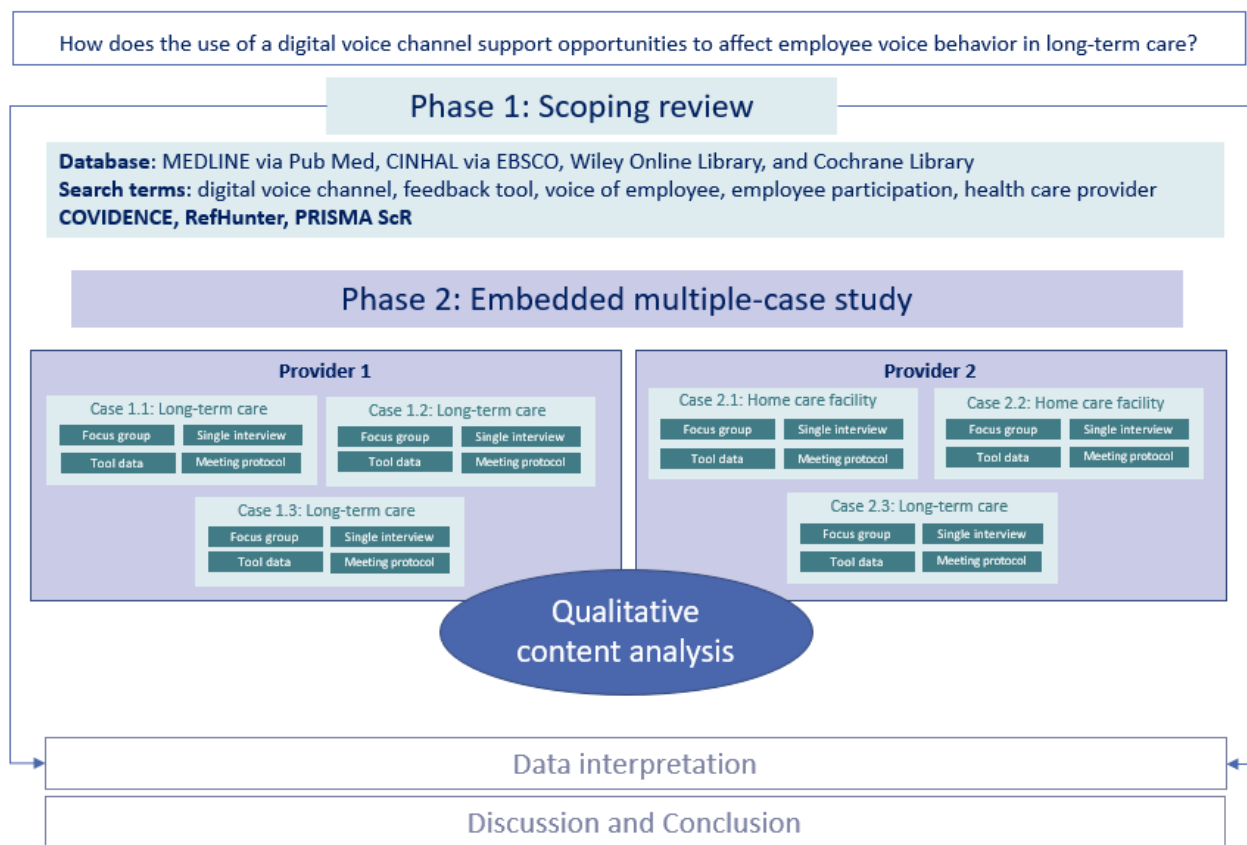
How does the use of a digital voice channel support opportunities to affect employee voice behavior in long-term care?

Phase 1: Scoping review

**Database:** MEDLINE via Pub Med, CINHAL via EBSCO, Wiley Online Library, and Cochrane Library
**Search terms:** digital voice channel, feedback tool, voice of employee, employee participation, health care provider
**COVIDENCE, RefHunter, PRISMA ScR**

Phase 2: Embedded multiple-case study

Provider 1

Case 1.1: Long-term care
Focus group
Single interview
Tool data
Meeting protocol

Case 1.2: Long-term care
Focus group
Single interview
Tool data
Meeting protocol

Case 1.3: Long-term care
Focus group
Single interview
Tool data
Meeting protocol

Provider 2

Case 2.1: Home care facility
Focus group
Single interview
Tool data
Meeting protocol

Case 2.2: Home care facility
Focus group
Single interview
Tool data
Meeting protocol

Case 2.3: Long-term care
Focus group
Single interview
Tool data
Meeting protocol

Qualitative content analysis

Data interpretation

Discussion and Conclusion